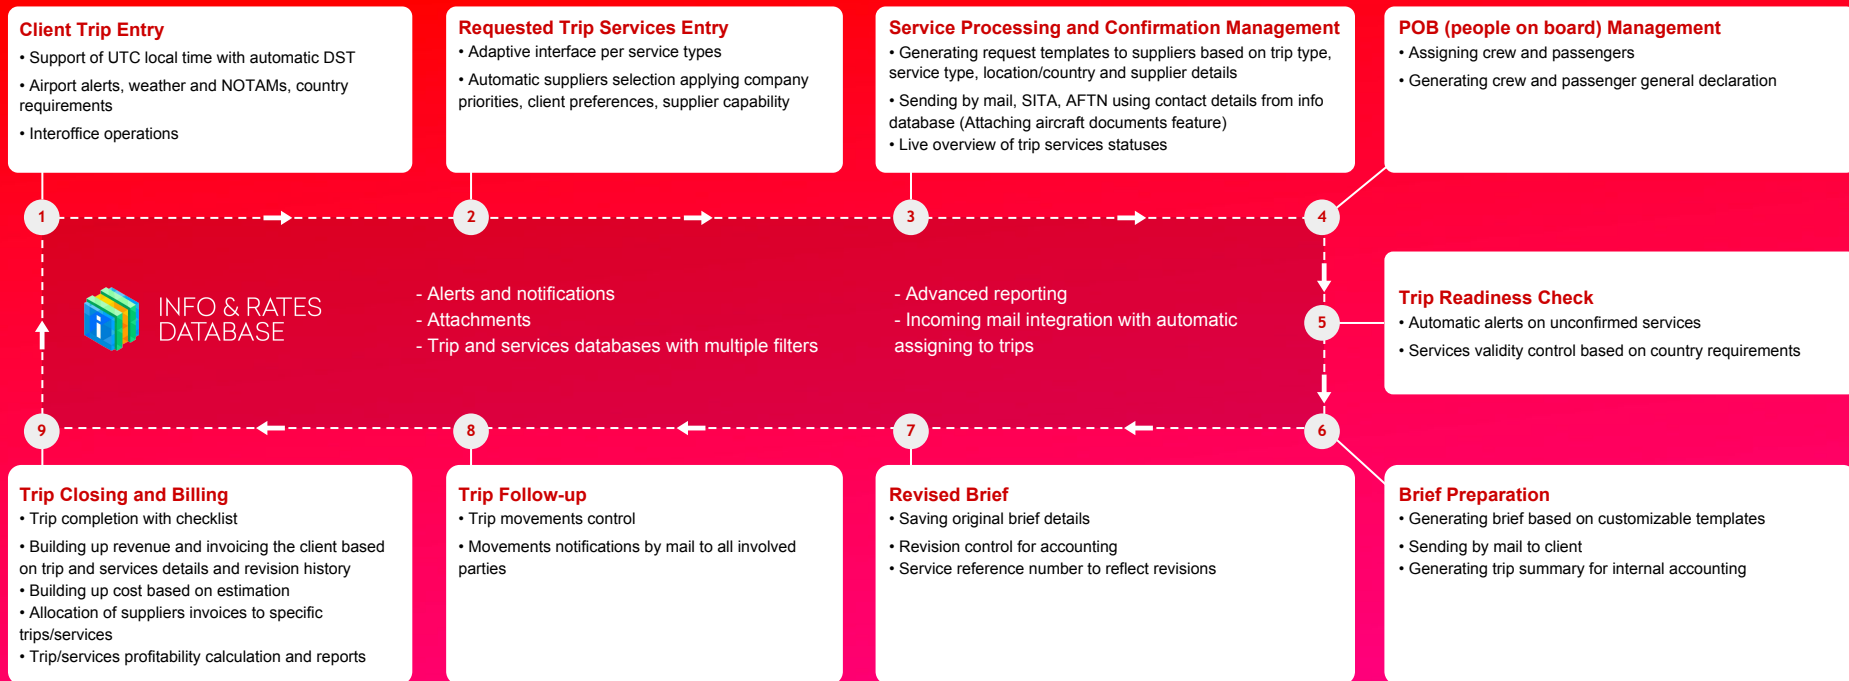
Client Trip Entry
• Support of UTC local time with automatic DST
• Airport alerts, weather and NOTAMs, country requirements
• Interoffice operations

Requested Trip Services Entry
• Adaptive interface per service types
• Automatic suppliers selection applying company priorities, client preferences, supplier capability

Service Processing and Confirmation Management
• Generating request templates to suppliers based on trip type, service type, location/country and supplier details
• Sending by mail, SITA, AFTN using contact details from info database (Attaching aircraft documents feature)
• Live overview of trip services statuses

POB (people on board) Management
• Assigning crew and passengers
• Generating crew and passenger general declaration

1

2

3

4

INFO & RATES DATABASE

- Alerts and notifications
- Attachments
- Trip and services databases with multiple filters

- Advanced reporting
- Incoming mail integration with automatic assigning to trips

5

Trip Readiness Check
• Automatic alerts on unconfirmed services
• Services validity control based on country requirements

9

8

7

6

Trip Closing and Billing
• Trip completion with checklist
• Building up revenue and invoicing the client based on trip and services details and revision history
• Building up cost based on estimation
• Allocation of suppliers invoices to specific trips/services
• Trip/services profitability calculation and reports

Trip Follow-up
• Trip movements control
• Movements notifications by mail to all involved parties

Revised Brief
• Saving original brief details
• Revision control for accounting
• Service reference number to reflect revisions

Brief Preparation
• Generating brief based on customizable templates
• Sending by mail to client
• Generating trip summary for internal accounting